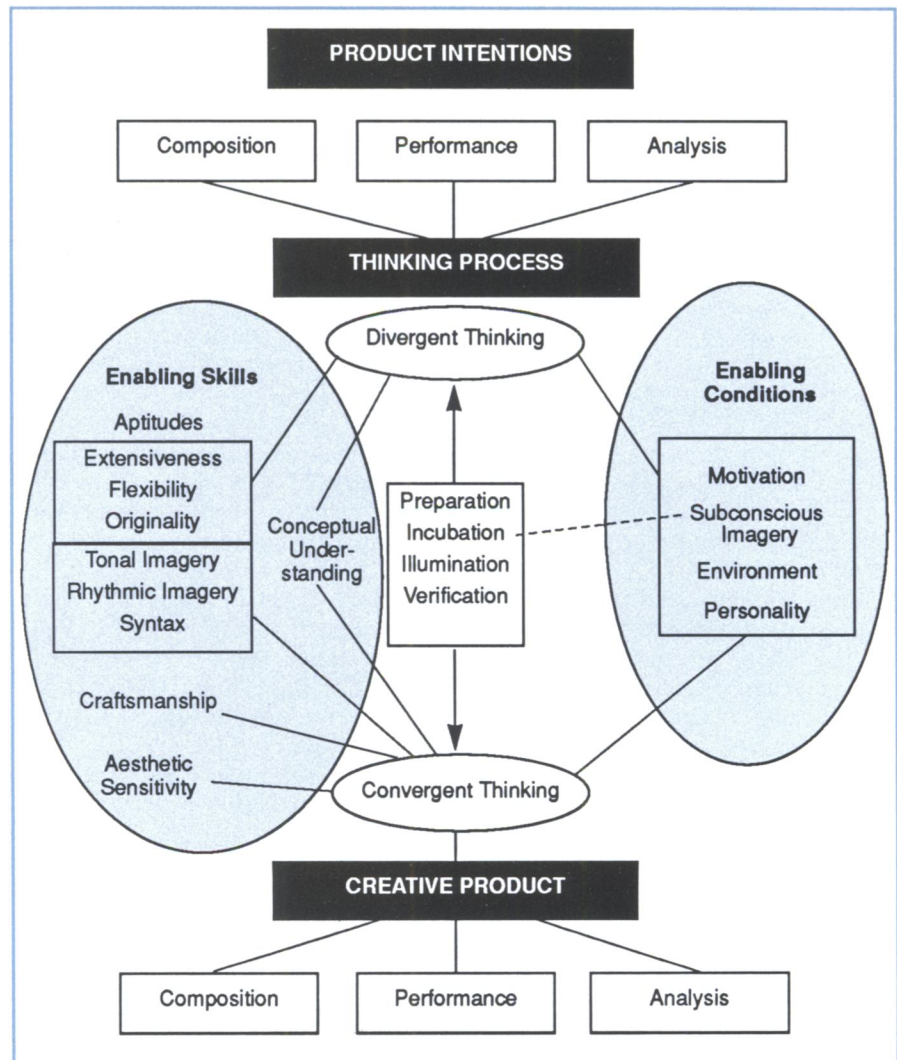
PRODUCT INTENTIONS

Composition

Performance

Analysis

THINKING PROCESS

Divergent Thinking

Enabling Skills

Aptitudes

Extensiveness
Flexibility
Originality

Tonal Imagery
Rhythmic Imagery
Syntax

Conceptual Understanding

Preparation
Incubation
Illumination
Verification

Enabling Conditions

Motivation
Subconscious Imagery
Environment
Personality

Craftsmanship

Aesthetic Sensitivity

Convergent Thinking

CREATIVE PRODUCT

Composition

Performance

Analysis